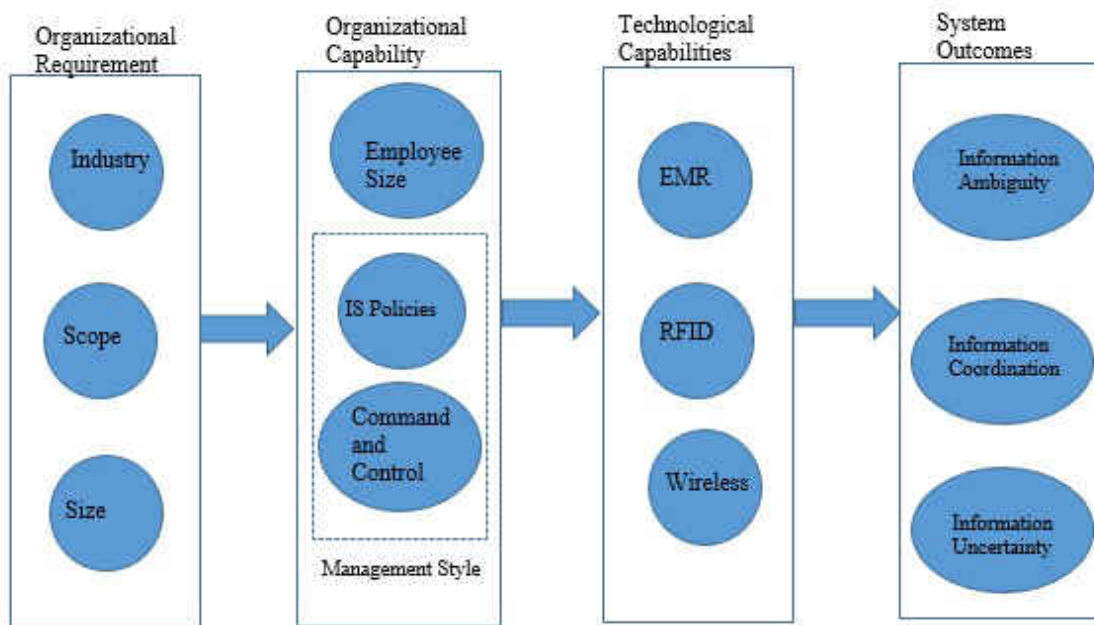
Organizational Requirement

Industry

Scope

Size

Organizational Capability

Employee Size

IS Policies

Command and Control

Management Style

Technological Capabilities

EMR

RFID

Wireless

System Outcomes

Information Ambiguity

Information Coordination

Information Uncertainty